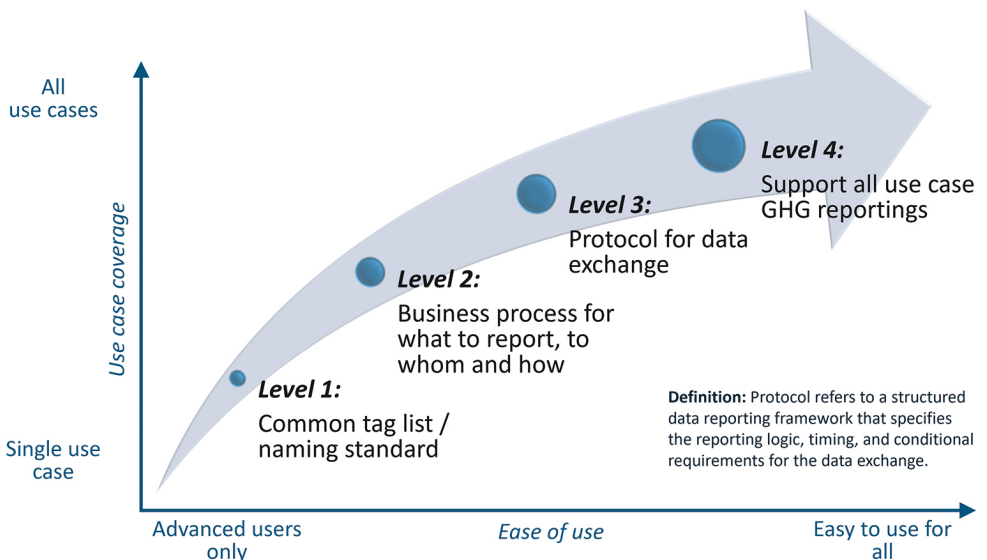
All use cases

Use case coverage

Single use case

Level 1:
Common tag list / naming standard

Level 2:
Business process for what to report, to whom and how

Level 3:
Protocol for data exchange

Level 4:
Support all use case GHG reportings

**Definition:** Protocol refers to a structured data reporting framework that specifies the reporting logic, timing, and conditional requirements for the data exchange.

Advanced users only

Ease of use

Easy to use for all